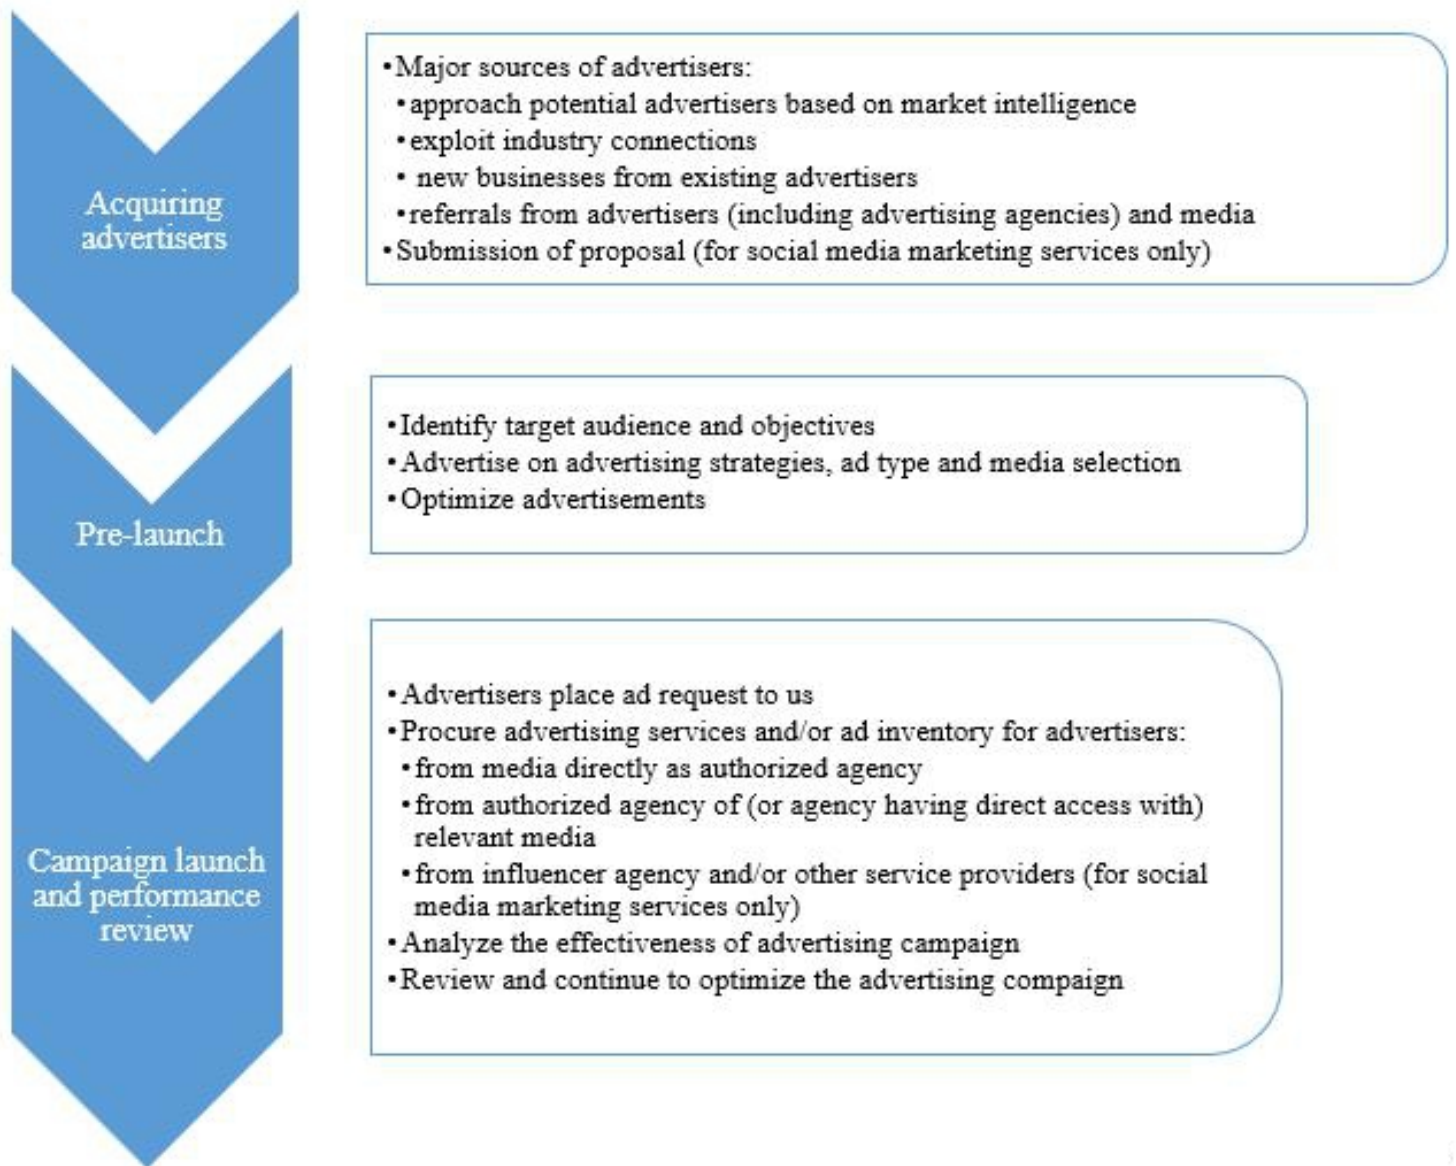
Acquiring advertisers

• Major sources of advertisers:
• approach potential advertisers based on market intelligence
• exploit industry connections
• new businesses from existing advertisers
• referrals from advertisers (including advertising agencies) and media
• Submission of proposal (for social media marketing services only)

Pre-launch

• Identify target audience and objectives
• Advertise on advertising strategies, ad type and media selection
• Optimize advertisements

Campaign launch and performance review

• Advertisers place ad request to us
• Procure advertising services and/or ad inventory for advertisers:
• from media directly as authorized agency
• from authorized agency of (or agency having direct access with) relevant media
• from influencer agency and/or other service providers (for social media marketing services only)
• Analyze the effectiveness of advertising campaign
• Review and continue to optimize the advertising compaign